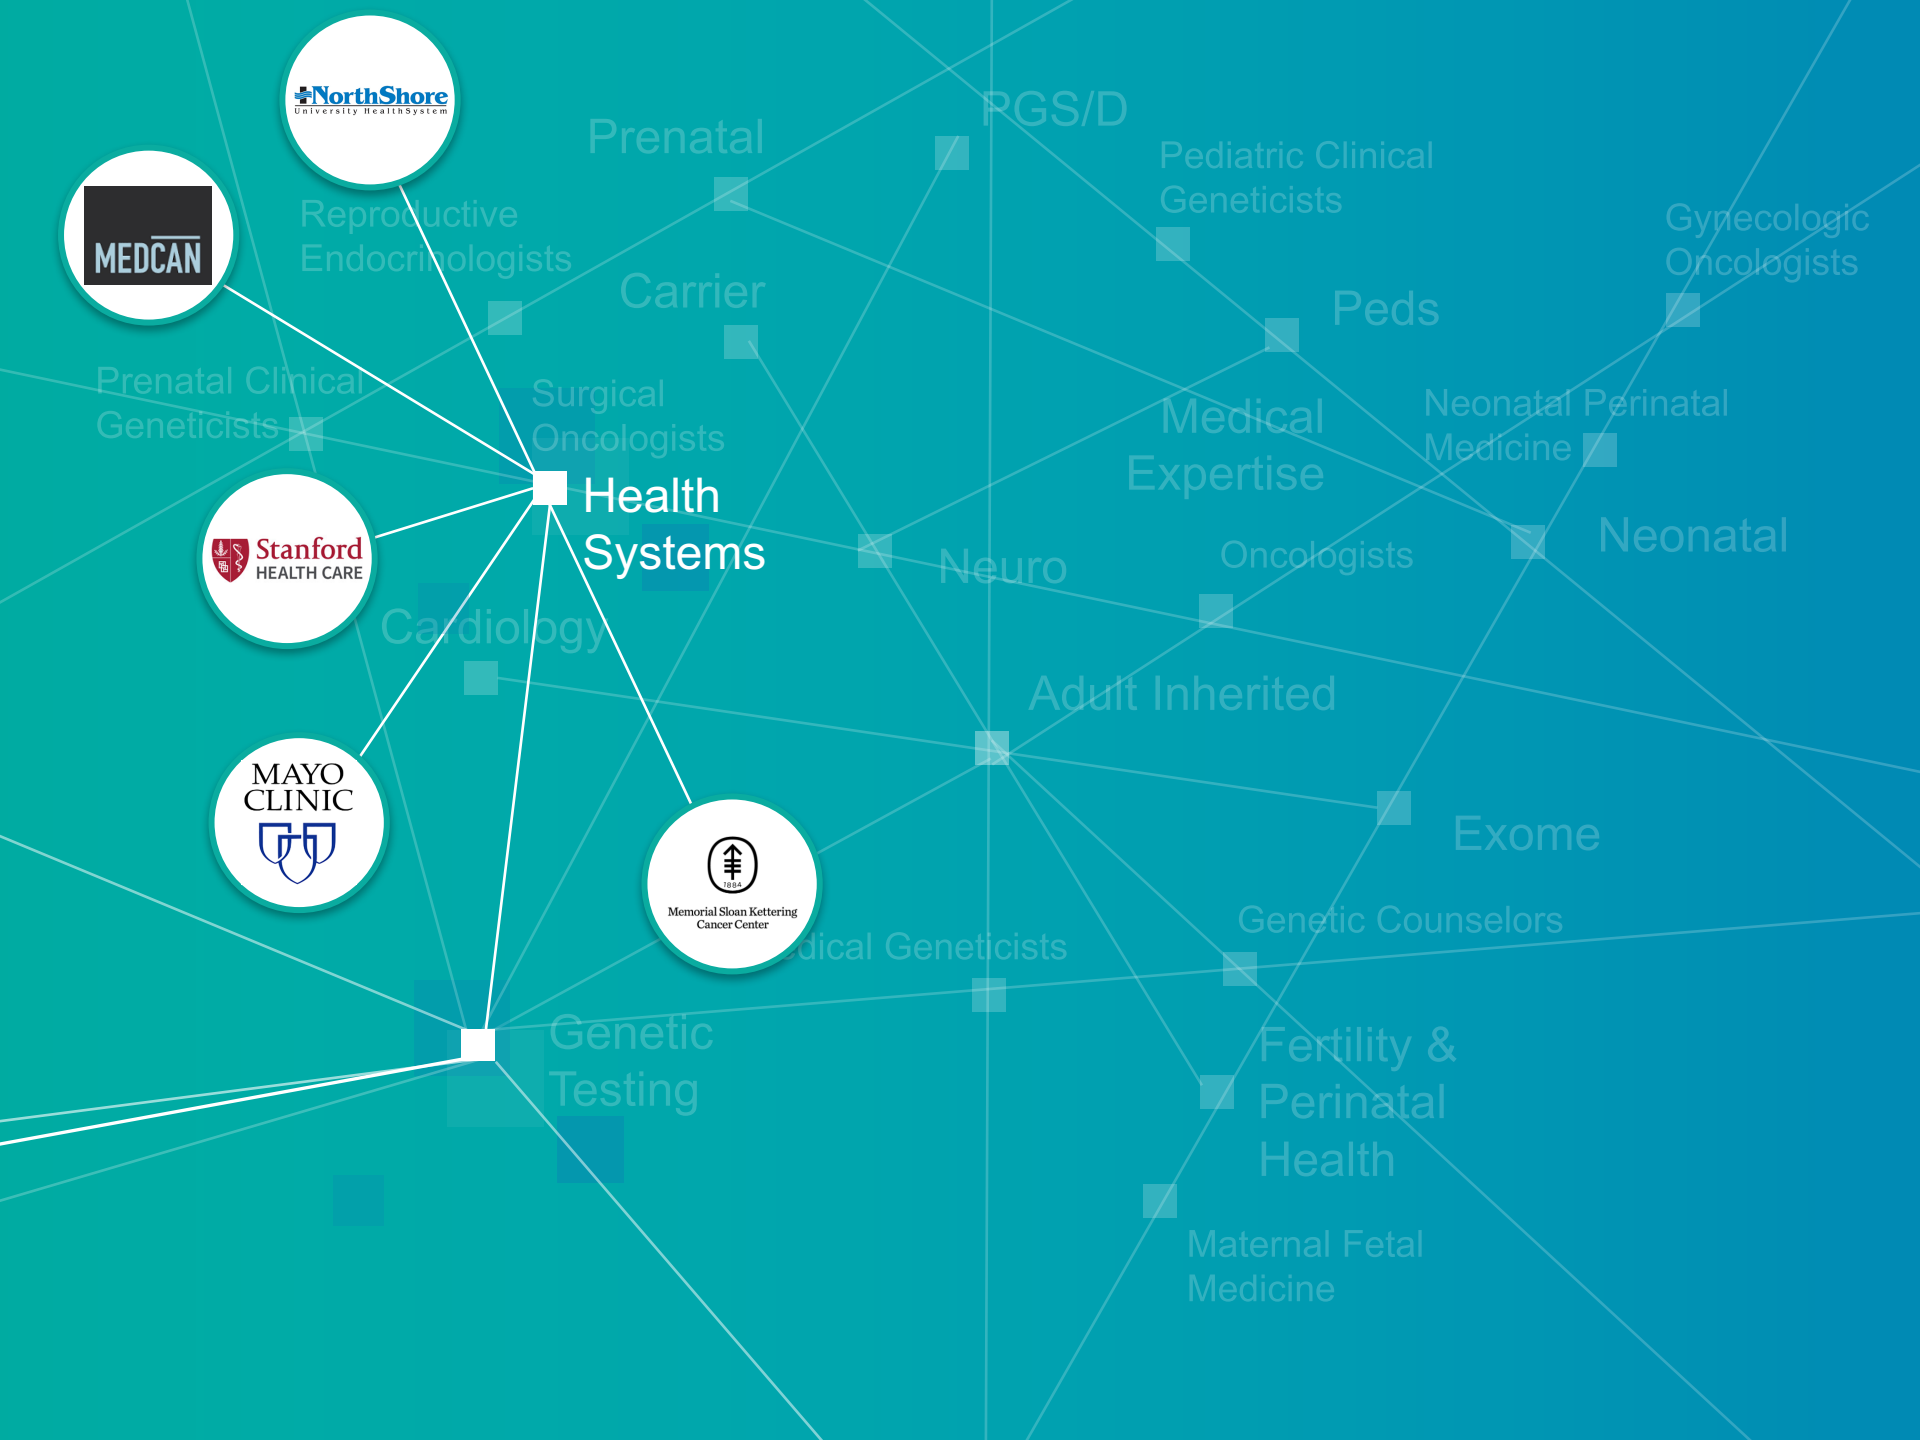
NorthShore
University HealthSystem

MEDCAN

Prenatal

PGS/D

Pediatric Clinical Geneticists

Reproductive Endocrinologists

Carrier

Gynecologic Oncologists

Peds

Prenatal Clinical Geneticists

Surgical Oncologists

Medical Expertise

Neonatal Perinatal Medicine

Health Systems

Stanford HEALTH CARE

Neuro

Oncologists

Neonatal

Cardiology

Adult Inherited

MAYO CLINIC

Exome

1884
Memorial Sloan Kettering Cancer Center

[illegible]dical Geneticists

Genetic Counselors

Genetic Testing

Fertility & Perinatal Health

Maternal Fetal Medicine